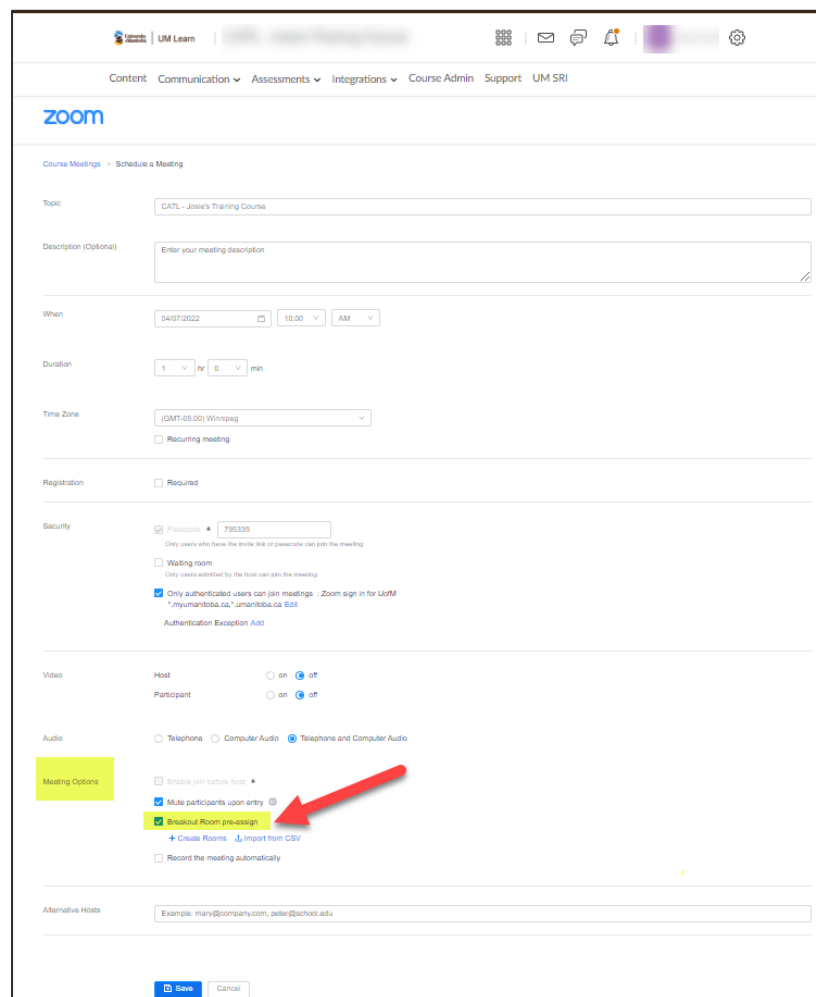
UM Learn

Content Communication Assessments Integrations Course Admin Support UM SRI

zoom

Course Meetings > Schedule a Meeting

Topic
CATL - Josie's Training Course

Description (Optional)
Enter your meeting description

When
04/07/2022 10:00 AM

Duration
1 hr 0 min

Time Zone
(GMT-05:00) Winnipeg
Recurring meeting

Registration
Required

Security
Passcode * 795339
Only users who have the invite link or passcode can join the meeting
Waiting room
Only users admitted by the host can join the meeting
Only authenticated users can join meetings : Zoom sign in for UofM *.myumanitoba.ca,*.umanitoba.ca Edit
Authentication Exception Add

Video
Host on off
Participant on off

Audio
Telephone Computer Audio Telephone and Computer Audio

Meeting Options
Enable join before host *
Mute participants upon entry
Breakout Room pre-assign
+ Create Rooms Import from CSV
Record the meeting automatically

Alternative Hosts
Example: mary@company.com, peter@school.edu

Save Cancel